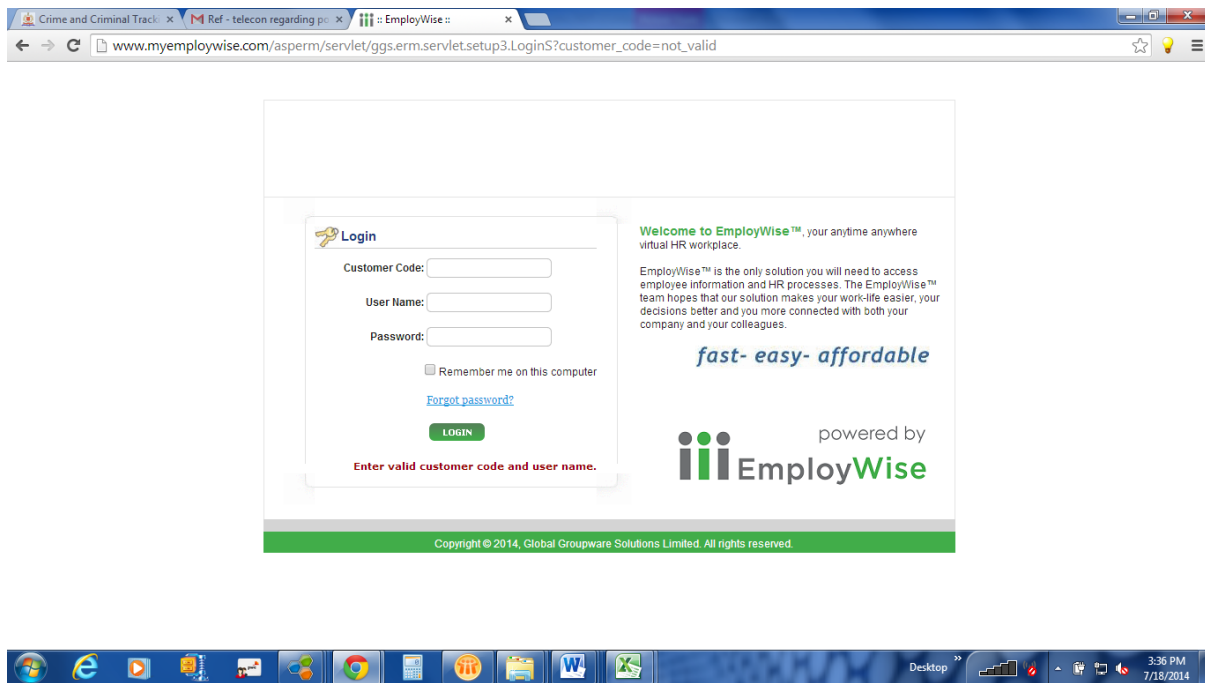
Crime and Criminal Track ×
Ref - telecon regarding pc ×
:: EmployWise :: ×

www.myemploywise.com/asperm/servlet/ggs.erm.servlet.setup3.LoginS?customer_code=not_valid

Login

Customer Code:

User Name:

Password:

Remember me on this computer

Forgot password?

LOGIN

Enter valid customer code and user name.

Welcome to EmployWise™, your anytime anywhere virtual HR workplace.

EmployWise™ is the only solution you will need to access employee information and HR processes. The EmployWise™ team hopes that our solution makes your work-life easier, your decisions better and you more connected with both your company and your colleagues.

fast- easy- affordable

powered by

EmployWise

Copyright © 2014, Global Groupware Solutions Limited. All rights reserved.

Desktop

3:36 PM
7/18/2014